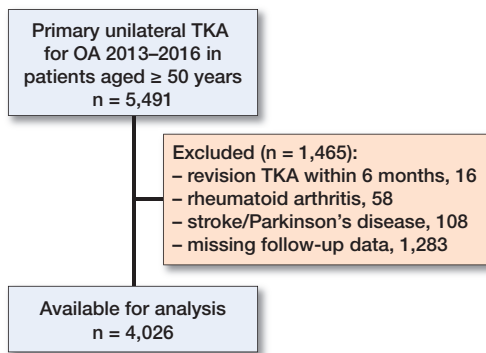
Primary unilateral TKA for OA 2013–2016 in patients aged ≥ 50 years
n = 5,491

Excluded (n = 1,465):
– revision TKA within 6 months, 16
– rheumatoid arthritis, 58
– stroke/Parkinson’s disease, 108
– missing follow-up data, 1,283

Available for analysis
n = 4,026